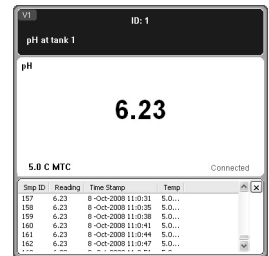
V1

ID: 1

pH at tank 1

pH

6.23

5.0 C MTC

Connected

| Smp ID | Reading | Time Stamp | Temp |
|---|---|---|---|
| 157 | 6.23 | 8 -Oct-2008 11:0:31 | 5.0... |
| 158 | 6.23 | 8 -Oct-2008 11:0:35 | 5.0... |
| 159 | 6.23 | 8 -Oct-2008 11:0:38 | 5.0... |
| 160 | 6.23 | 8 -Oct-2008 11:0:41 | 5.0... |
| 161 | 6.23 | 8 -Oct-2008 11:0:44 | 5.0... |
| 162 | 6.23 | 8 -Oct-2008 11:0:47 | 5.0... |
| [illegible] | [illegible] | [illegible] | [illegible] |